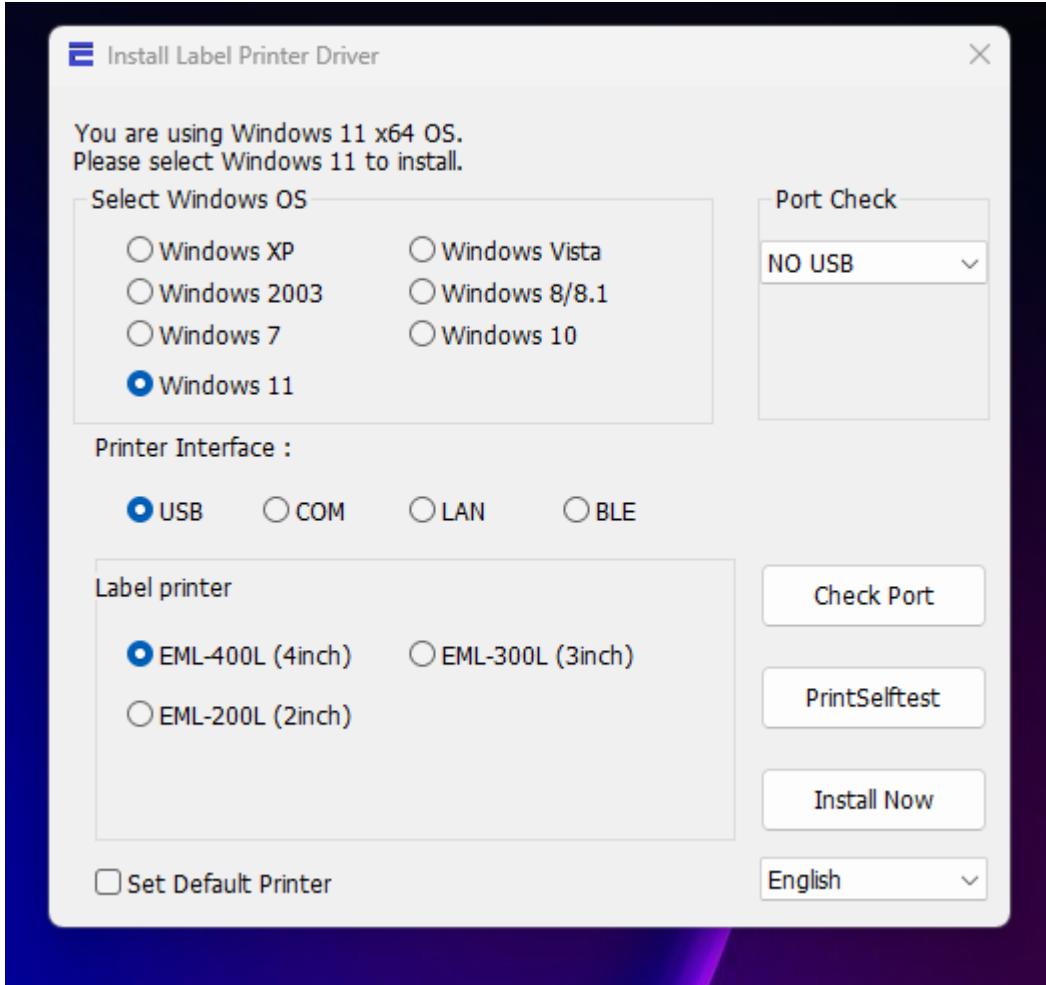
Install Label Printer Driver

You are using Windows 11 x64 OS.
Please select Windows 11 to install.

Select Windows OS

Windows XP
Windows Vista
Windows 2003
Windows 8/8.1
Windows 7
Windows 10
Windows 11

Port Check

NO USB

Printer Interface :

USB
COM
LAN
BLE

Label printer

EML-400L (4inch)
EML-300L (3inch)
EML-200L (2inch)

Check Port

PrintSelftest

Install Now

Set Default Printer

English